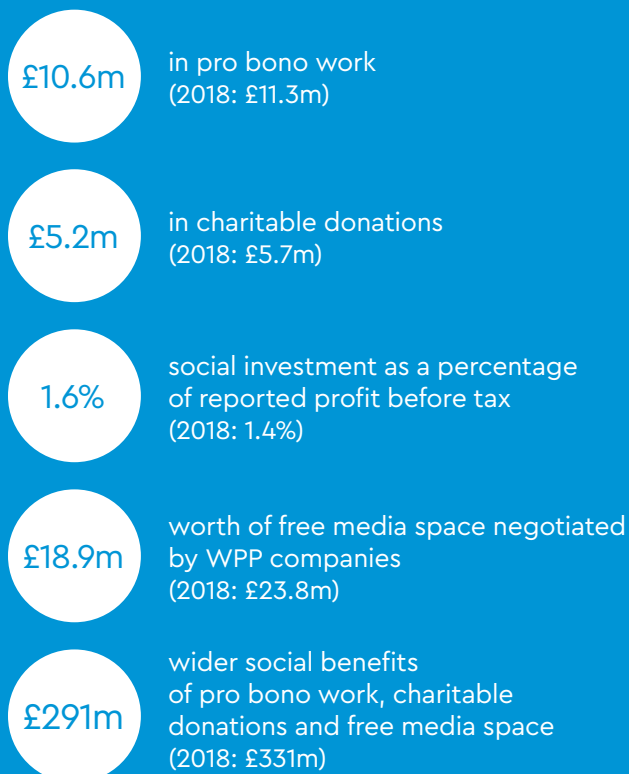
£10.6m

in pro bono work
(2018: £11.3m)

£5.2m

in charitable donations
(2018: £5.7m)

1.6%

social investment as a percentage of reported profit before tax
(2018: 1.4%)

£18.9m

worth of free media space negotiated by WPP companies
(2018: £23.8m)

£291m

wider social benefits of pro bono work, charitable donations and free media space
(2018: £331m)